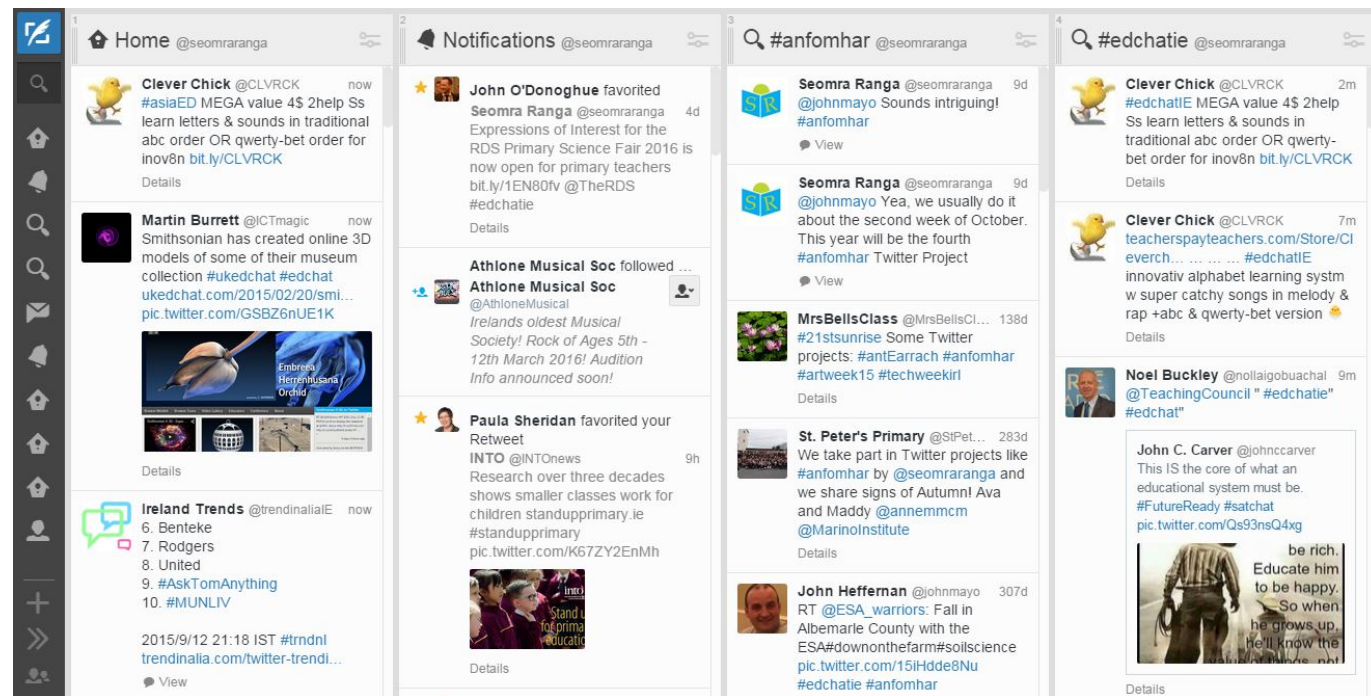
1 Home @seomraranga

Clever Chick @CLVRCK now
#asiaED MEGA value 4$ 2help Ss learn letters & sounds in traditional abc order OR qwerty-bet order for inov8n bit.ly/CLVRCK
Details

Martin Burrett @ICTmagic now
Smithsonian has created online 3D models of some of their museum collection #ukedchat #edchat ukedchat.com/2015/02/20/smi… pic.twitter.com/GSBZ6nUE1K

Embreea Herrenhusana Orchid

Details

Ireland Trends @trendinaliaIE now
6. Benteke
7. Rodgers
8. United
9. #AskTomAnything
10. #MUNLIV

2015/9/12 21:18 IST #trndnl trendinalia.com/twitter-trendi…
View

2 Notifications @seomraranga

John O'Donoghue favorited
Seomra Ranga @seomraranga 4d
Expressions of Interest for the RDS Primary Science Fair 2016 is now open for primary teachers bit.ly/1EN80fv @TheRDS #edchatie
Details

Athlone Musical Soc followed …
Athlone Musical Soc
@AthloneMusical
Irelands oldest Musical Society! Rock of Ages 5th - 12th March 2016! Audition Info announced soon!

Paula Sheridan favorited your Retweet
INTO @INTOnews 9h
Research over three decades shows smaller classes work for children standupprimary.ie #standupprimary pic.twitter.com/K67ZY2EnMh

Stand u for prima educati

Details

3 #anfomhar @seomraranga

Seomra Ranga @seomraranga 9d
@johnmayo Sounds intriguing! #anfomhar
View

Seomra Ranga @seomraranga 9d
@johnmayo Yea, we usually do it about the second week of October. This year will be the fourth #anfomhar Twitter Project
View

MrsBellsClass @MrsBellsCl… 138d
#21stsunrise Some Twitter projects: #antEarrach #anfomhar #artweek15 #techweekirl
Details

St. Peter's Primary @StPet… 283d
We take part in Twitter projects like #anfomhar by @seomraranga and we share signs of Autumn! Ava and Maddy @annemmcm @MarinoInstitute
Details

John Heffernan @johnmayo 307d
RT @ESA_warriors: Fall in Albemarle County with the ESA#downonthefarm#soilscience pic.twitter.com/15iHdde8Nu #edchatie #anfomhar

4 #edchatie @seomraranga

Clever Chick @CLVRCK 2m
#edchatIE MEGA value 4$ 2help Ss learn letters & sounds in traditional abc order OR qwerty-bet order for inov8n bit.ly/CLVRCK
Details

Clever Chick @CLVRCK 7m
teacherspayteachers.com/Store/Cleverch… … … … … #edchatIE innovativ alphabet learning systm w super catchy songs in melody & rap +abc & qwerty-bet version
Details

Noel Buckley @nollaigobuachal 9m
@TeachingCouncil " #edchatie" #edchat"

John C. Carver @johnccarver
This IS the core of what an educational system must be. #FutureReady #satchat pic.twitter.com/Qs93nsQ4xg

be rich. Educate him to be happy. So when he grows up, he'll know the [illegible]

Details